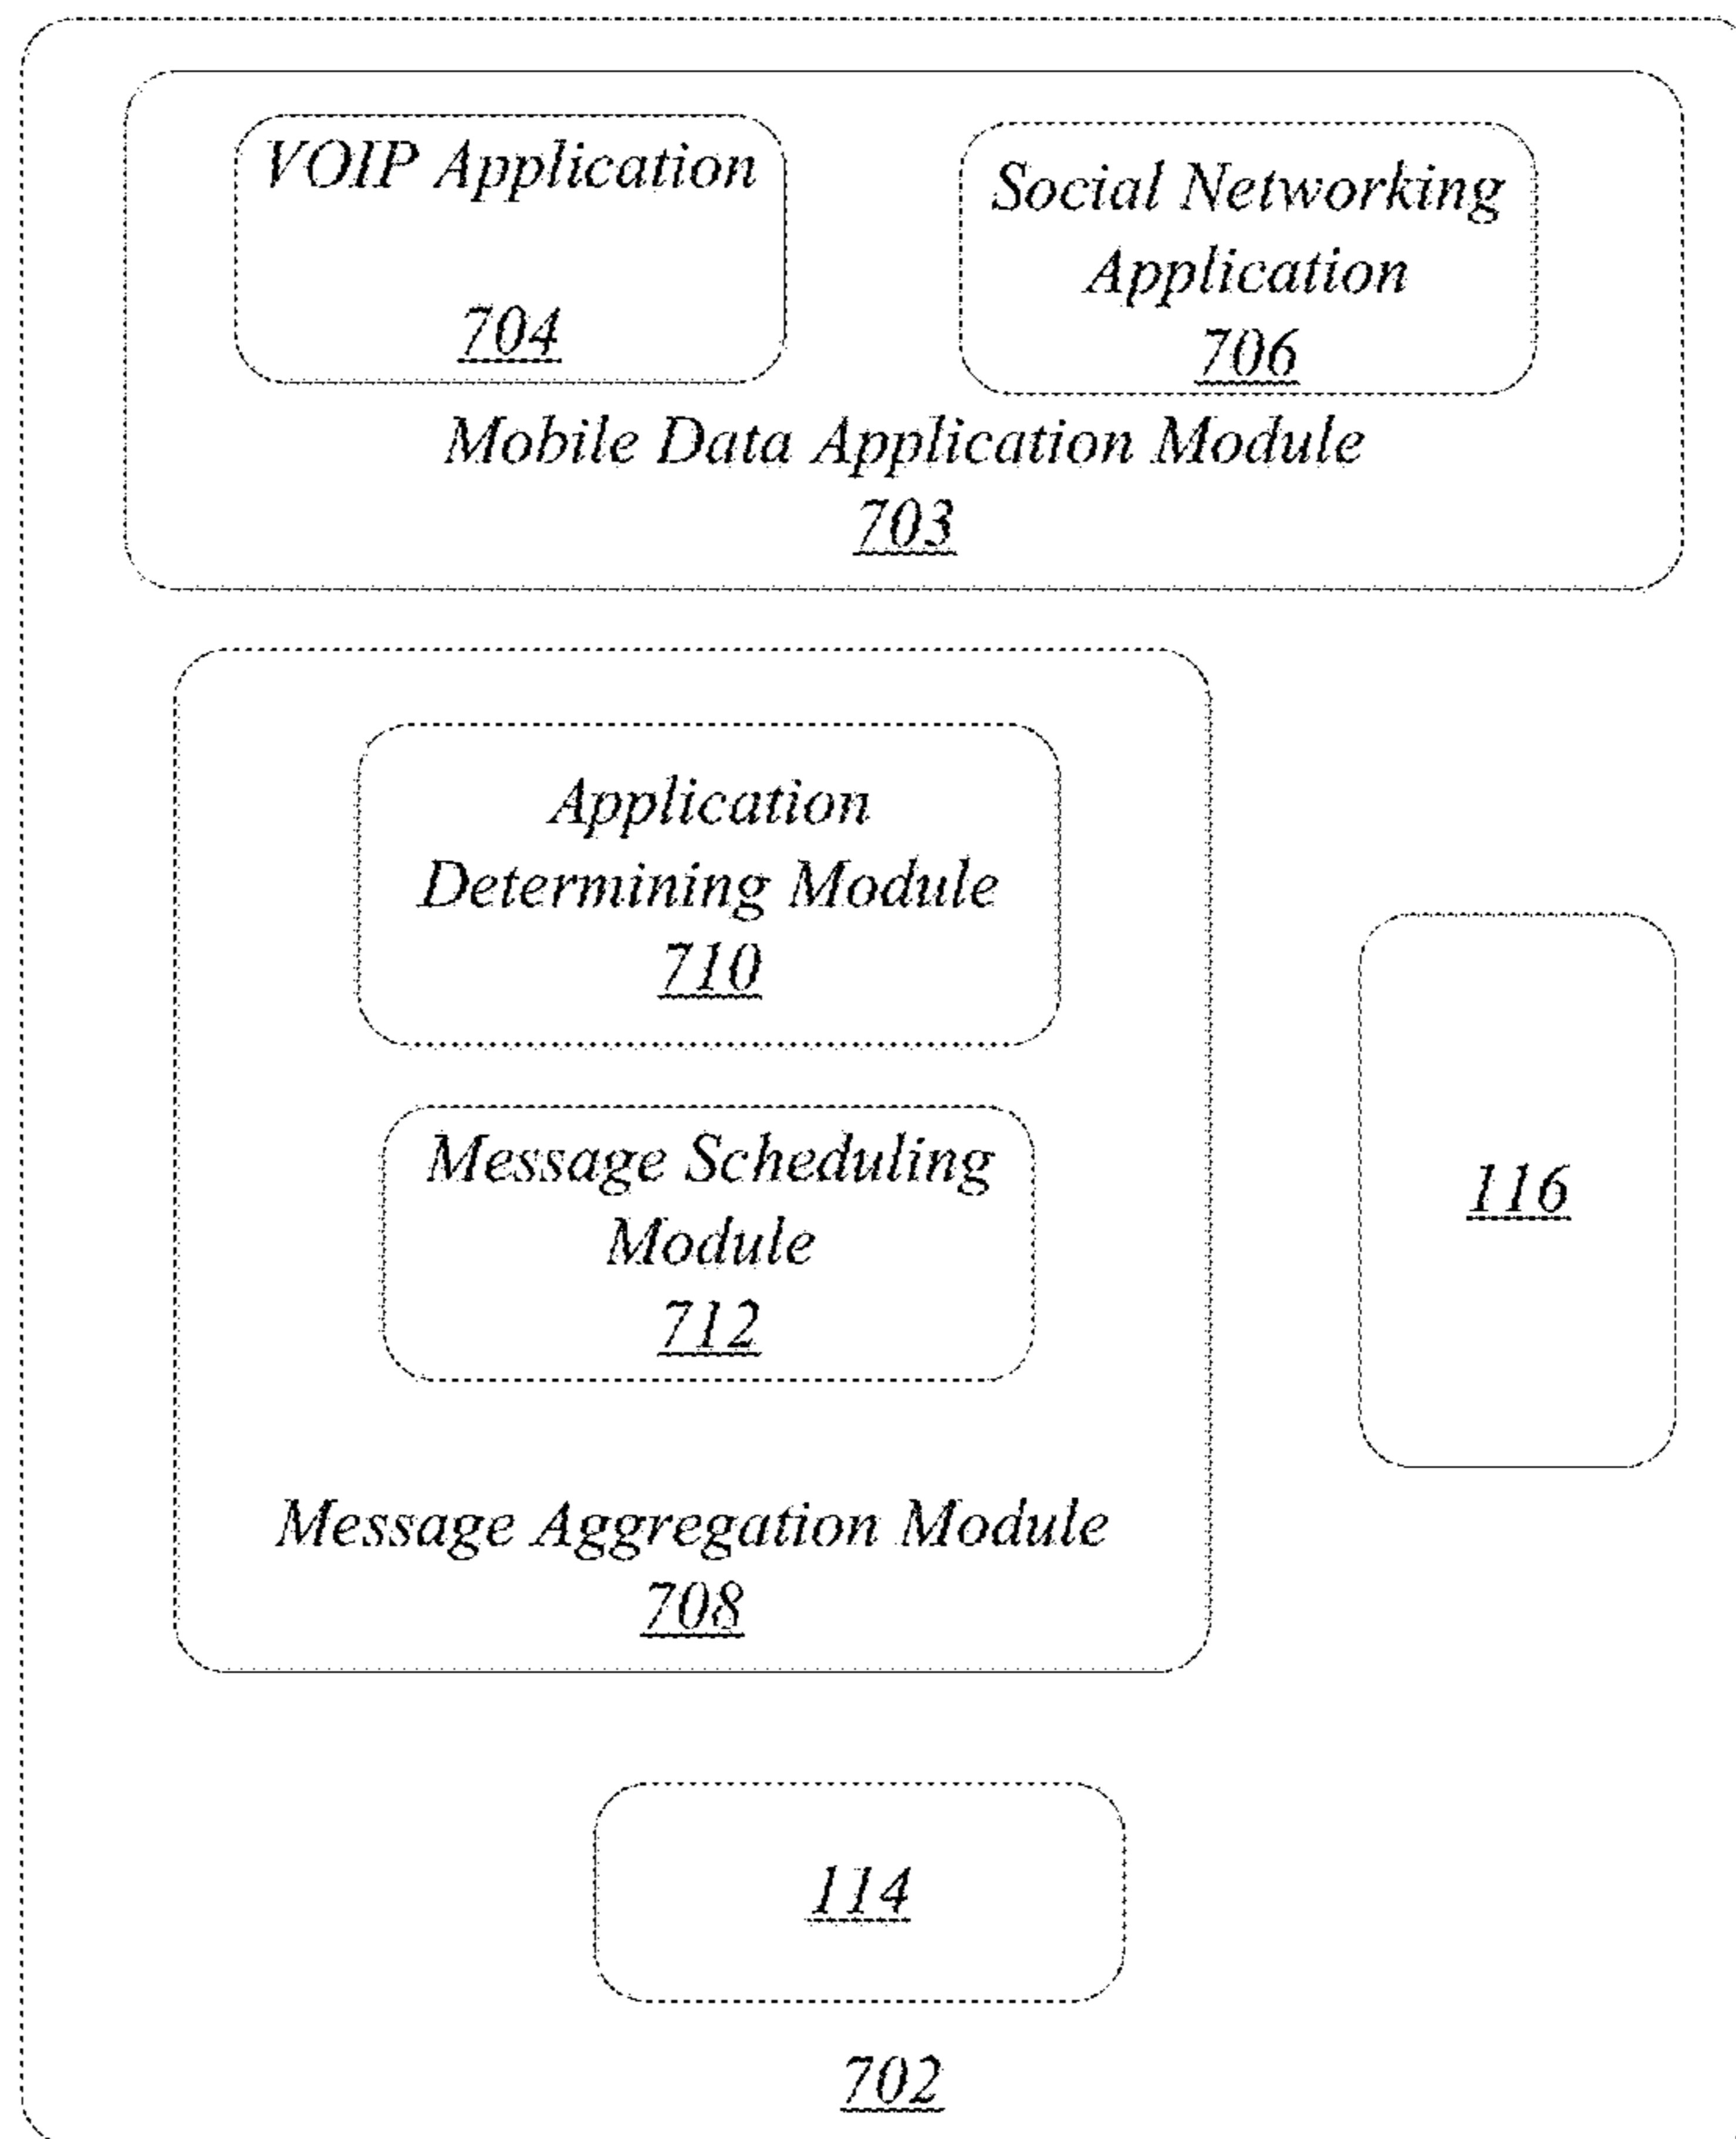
VOIP Application
704

Social Networking Application
706

Mobile Data Application Module
703

Application Determining Module
710

Message Scheduling Module
712

Message Aggregation Module
708

116

114

702